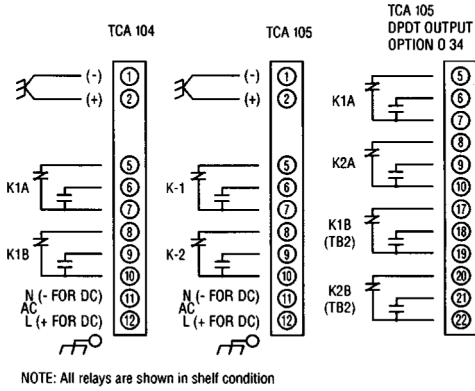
TCA 104

(-) ①
(+) ②

K1A ⑤ ⑥ ⑦
K1B ⑧ ⑨ ⑩
N (- FOR DC) ⑪
AC
L (+ FOR DC) ⑫

TCA 105

(-) ①
(+) ②

K-1 ⑤ ⑥ ⑦
K-2 ⑧ ⑨ ⑩
N (- FOR DC) ⑪
AC
L (+ FOR DC) ⑫

TCA 105
DPDT OUTPUT
OPTION O 34

K1A ⑤ ⑥ ⑦
K2A ⑧ ⑨ ⑩
K1B (TB2) ⑰ ⑱ ⑲
K2B (TB2) ⑳ ㉑ ㉒

NOTE: All relays are shown in shelf condition